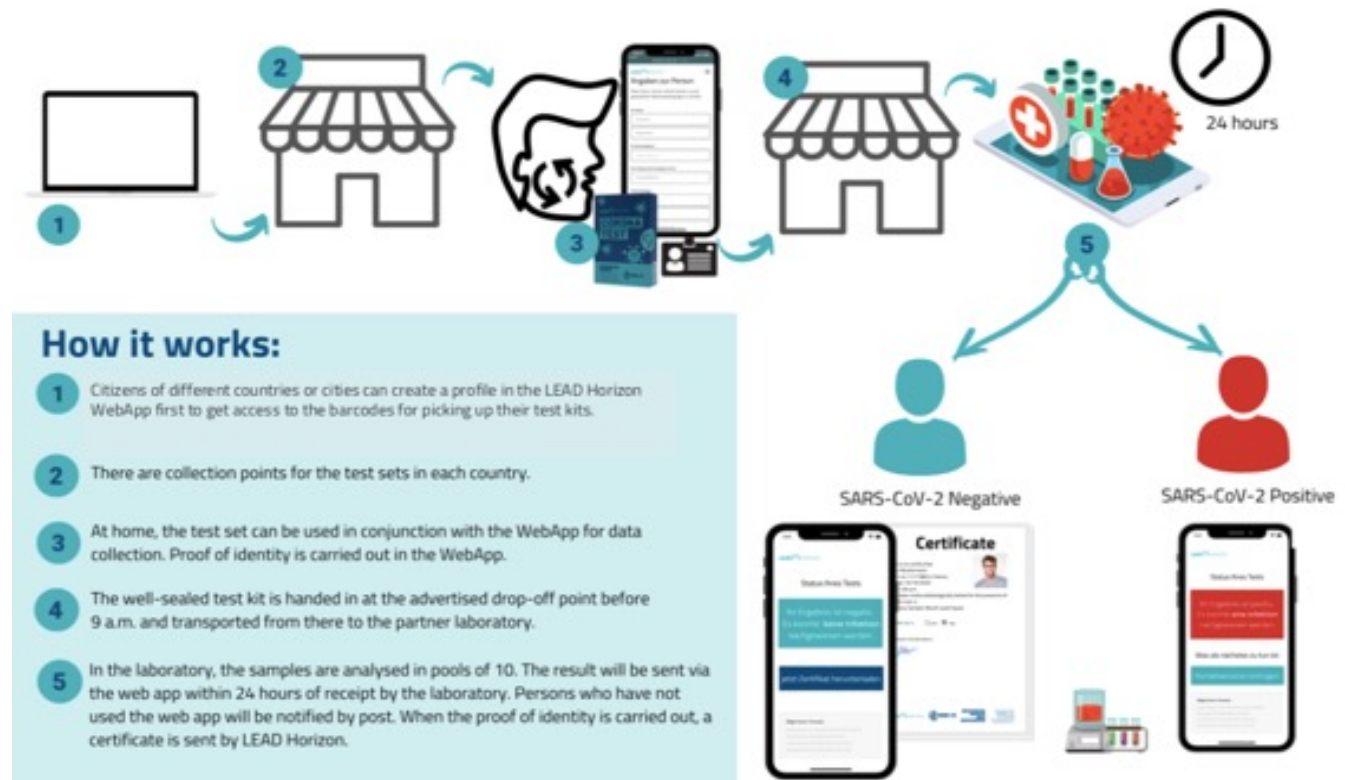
2

4

24 hours

1

3

5

How it works:

1 Citizens of different countries or cities can create a profile in the LEAD Horizon WebApp first to get access to the barcodes for picking up their test kits.

2 There are collection points for the test sets in each country.

3 At home, the test set can be used in conjunction with the WebApp for data collection. Proof of identity is carried out in the WebApp.

4 The well-sealed test kit is handed in at the advertised drop-off point before 9 a.m. and transported from there to the partner laboratory.

5 In the laboratory, the samples are analysed in pools of 10. The result will be sent via the web app within 24 hours of receipt by the laboratory. Persons who have not used the web app will be notified by post. When the proof of identity is carried out, a certificate is sent by LEAD Horizon.

SARS-CoV-2 Negative

SARS-CoV-2 Positive

Certificate

Status Ihres Tests

Status Ihres Tests